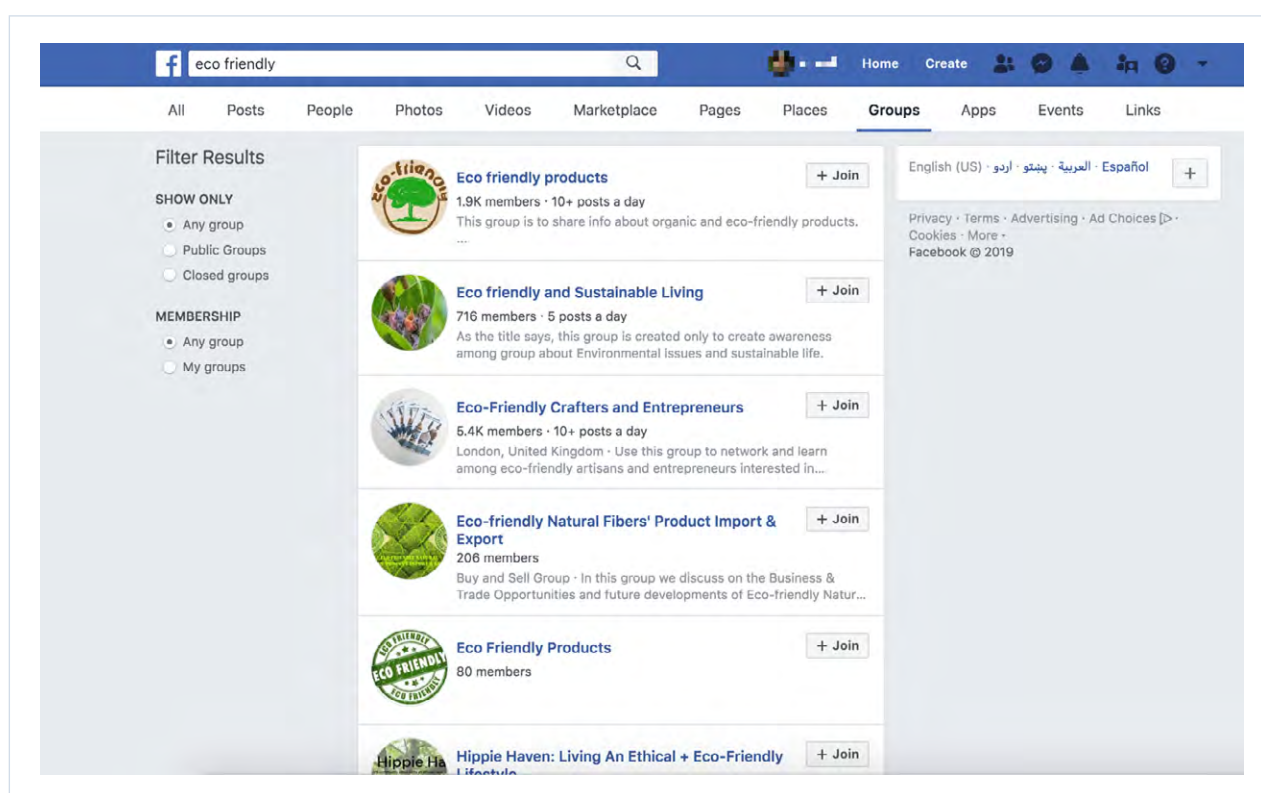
eco friendly

Home Create

All Posts People Photos Videos Marketplace Pages Places Groups Apps Events Links

Filter Results

SHOW ONLY
Any group
Public Groups
Closed groups

MEMBERSHIP
Any group
My groups

eco-friendly

Eco friendly products
1.9K members · 10+ posts a day
This group is to share info about organic and eco-friendly products. ...
+ Join

Eco friendly and Sustainable Living
716 members · 5 posts a day
As the title says, this group is created only to create awareness among group about Environmental issues and sustainable life.
+ Join

Eco-Friendly Crafters and Entrepreneurs
5.4K members · 10+ posts a day
London, United Kingdom · Use this group to network and learn among eco-friendly artisans and entrepreneurs interested in...
+ Join

Eco-friendly Natural Fibers' Product Import & Export
206 members
Buy and Sell Group · In this group we discuss on the Business & Trade Opportunities and future developments of Eco-friendly Natur...
+ Join

ECO FRIENDLY ECO FRIENDLY ECO FRIENDLY

Eco Friendly Products
80 members
+ Join

Hippie Ha

Hippie Haven: Living An Ethical + Eco-Friendly Lifestyle
+ Join

English (US) · اردو · پښتو · العربية · Español
+

Privacy · Terms · Advertising · Ad Choices ▷ · Cookies · More ·
Facebook © 2019